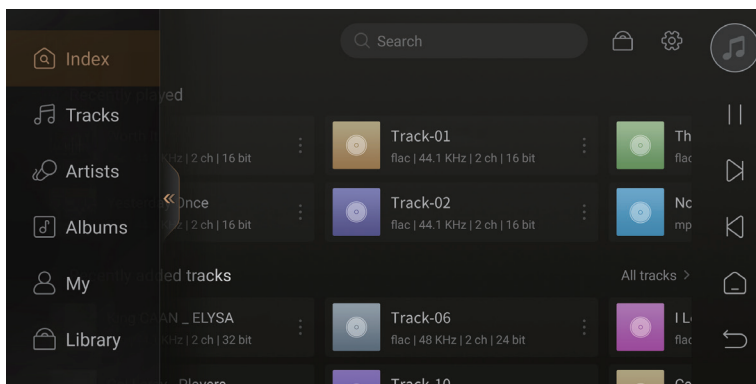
Index

Tracks

Artists

Albums

My

Library

Search

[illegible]yed

KHz | 2 ch | 16 bit

Track-01
flac | 44.1 KHz | 2 ch | 16 bit

Th
flac

Once
| 2 ch | 16 bit

Track-02
flac | 44.1 KHz | 2 ch | 16 bit

Nc
mp

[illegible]ed tracks

All tracks >

AN _ ELYSA
KHz | 2 ch | 32 bit

Track-06
flac | 48 KHz | 2 ch | 24 bit

I L
flac

Players

Track-10

Ca